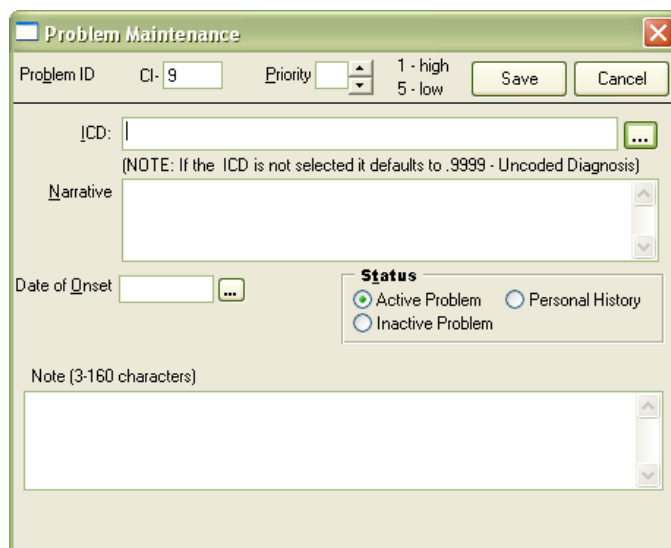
Problem Maintenance

Problem ID CI- 9 Priority 1 - high 5 - low Save Cancel

ICD: ...

(NOTE: If the ICD is not selected it defaults to .9999 - Uncoded Diagnosis)

Narrative

Date of Onset ...

Status

Active Problem Personal History

Inactive Problem

Note (3-160 characters)